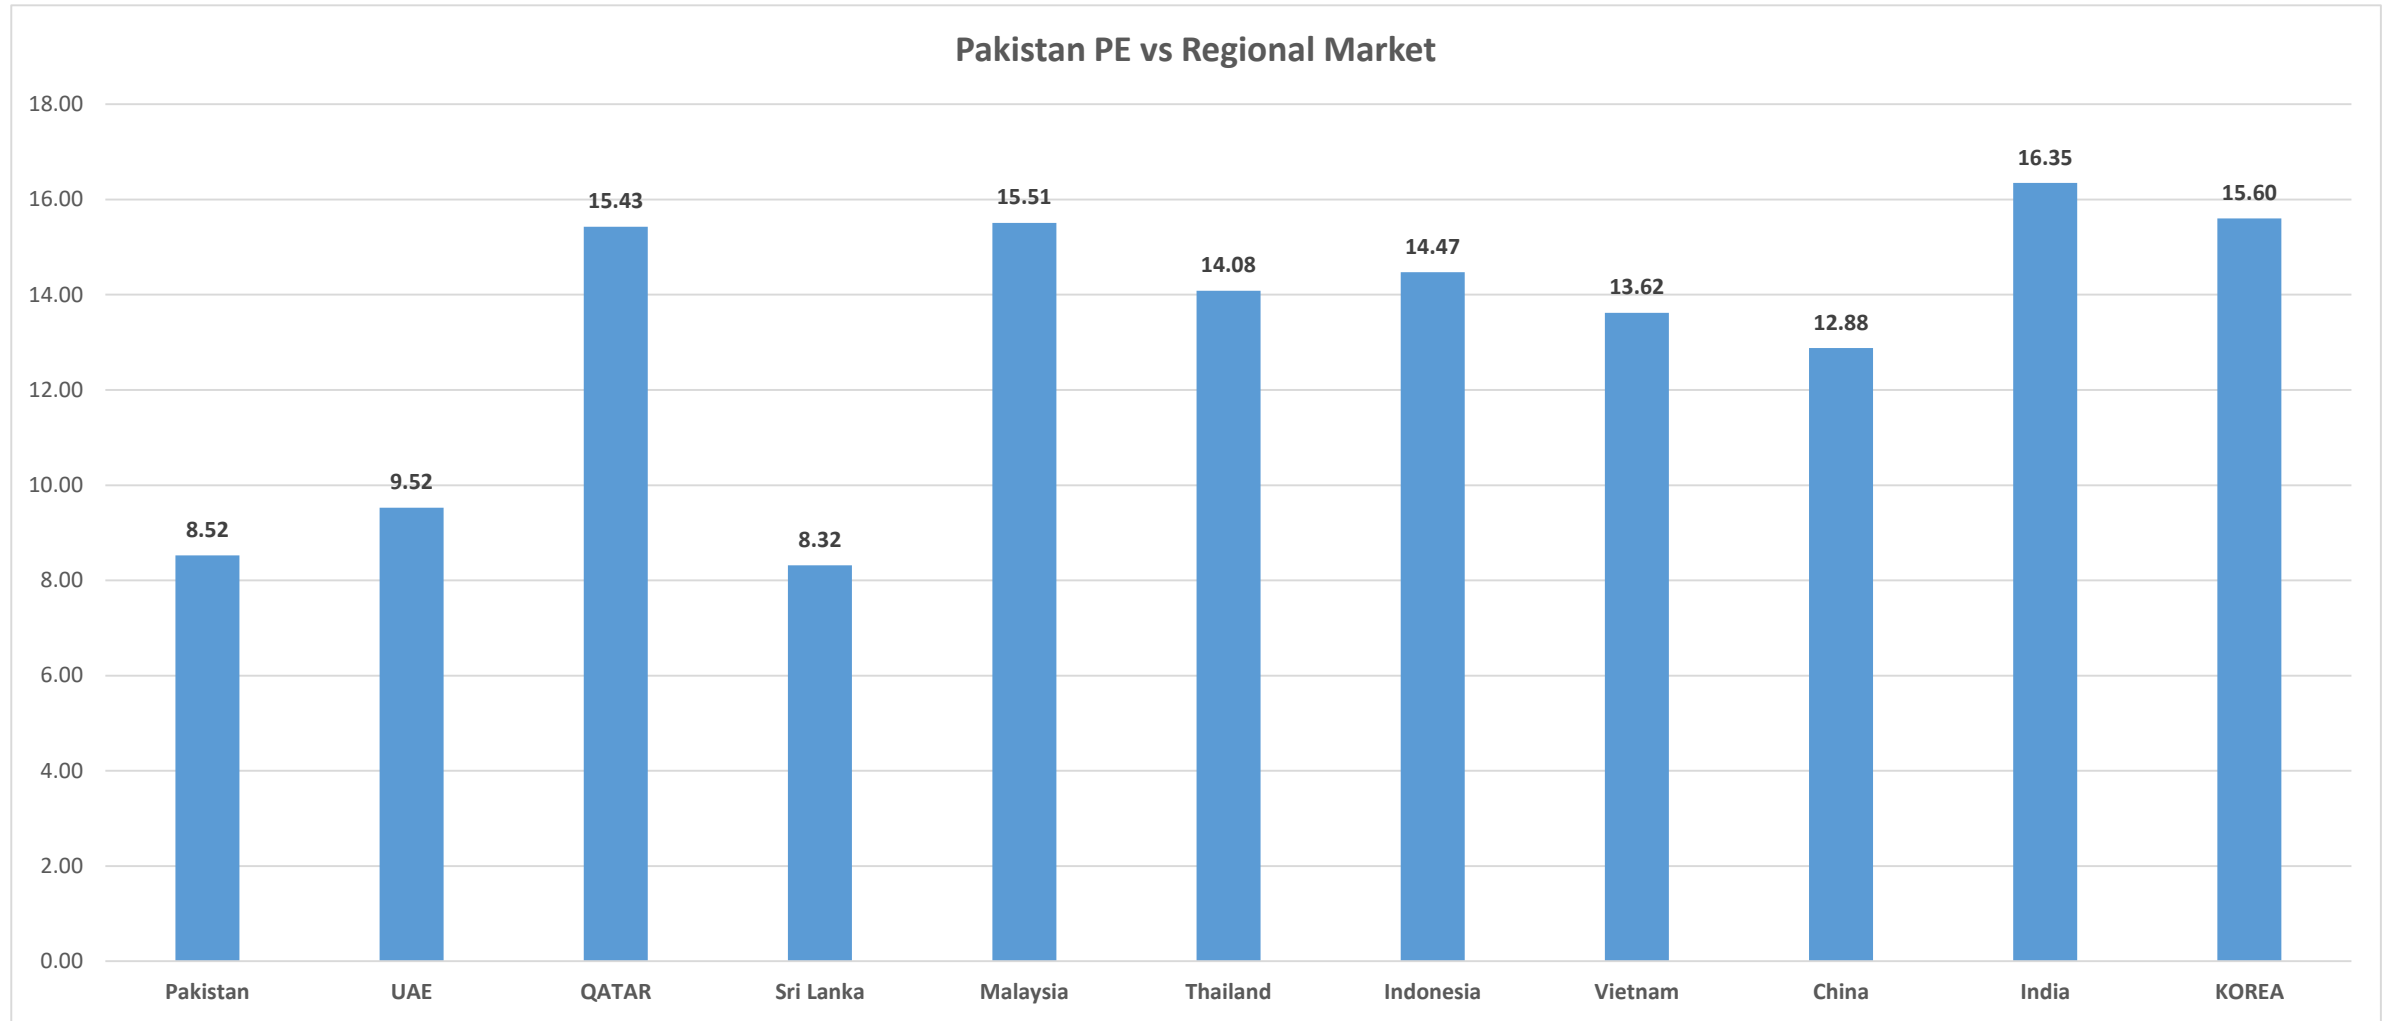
Pakistan PE vs Regional Market

18.00
16.00
14.00
12.00
10.00
8.00
6.00
4.00
2.00
0.00

| Pakistan | UAE | QATAR | Sri Lanka | Malaysia | Thailand | Indonesia | Vietnam | China | India | KOREA |
|---|---|---|---|---|---|---|---|---|---|---|
| 8.52 | 9.52 | 15.43 | 8.32 | 15.51 | 14.08 | 14.47 | 13.62 | 12.88 | 16.35 | 15.60 |